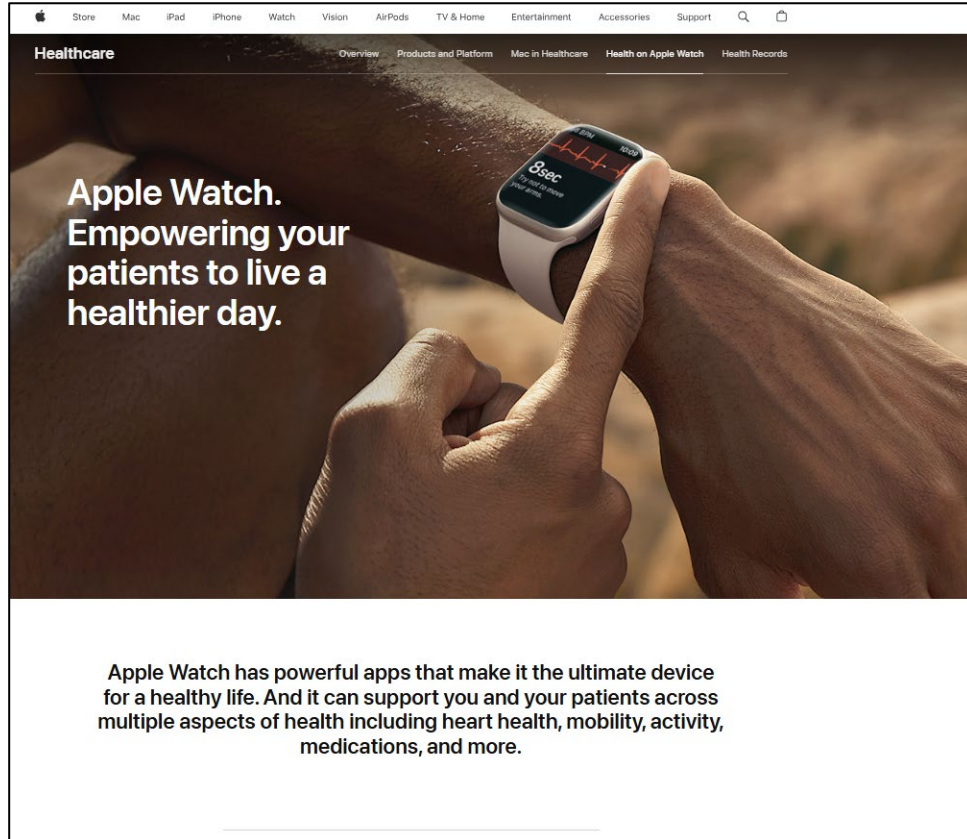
Store Mac iPad iPhone Watch Vision AirPods TV & Home Entertainment Accessories Support

Healthcare

Overview Products and Platform Mac in Healthcare Health on Apple Watch Health Records

BPM 10:09

8sec

Try not to move your arms.

Apple Watch. Empowering your patients to live a healthier day.

Apple Watch has powerful apps that make it the ultimate device for a healthy life. And it can support you and your patients across multiple aspects of health including heart health, mobility, activity, medications, and more.